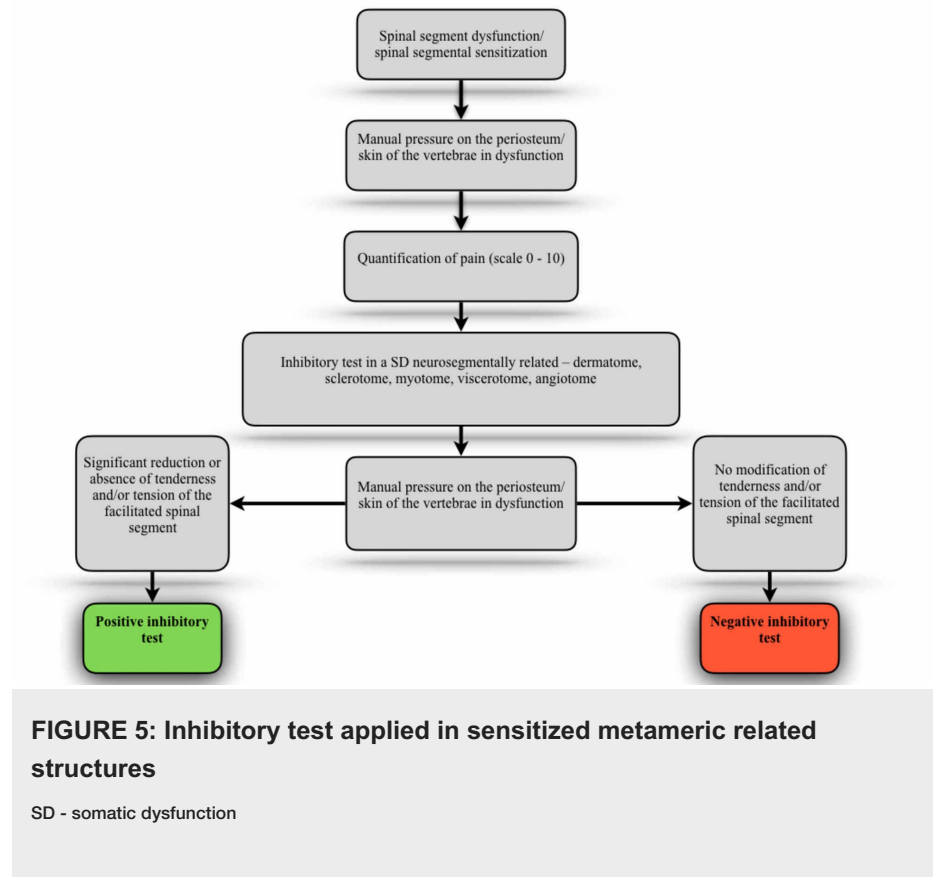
Spinal segment dysfunction/ spinal segmental sensitization

Manual pressure on the periosteum/ skin of the vertebrae in dysfunction

Quantification of pain (scale 0 - 10)

Inhibitory test in a SD neurosegmentally related – dermatome, sclerotome, myotome, viscerotome, angiotome

Significant reduction or absence of tenderness and/or tension of the facilitated spinal segment

Manual pressure on the periosteum/ skin of the vertebrae in dysfunction

No modification of tenderness and/or tension of the facilitated spinal segment

Positive inhibitory test

Negative inhibitory test

FIGURE 5: Inhibitory test applied in sensitized metameric related structures

SD - somatic dysfunction